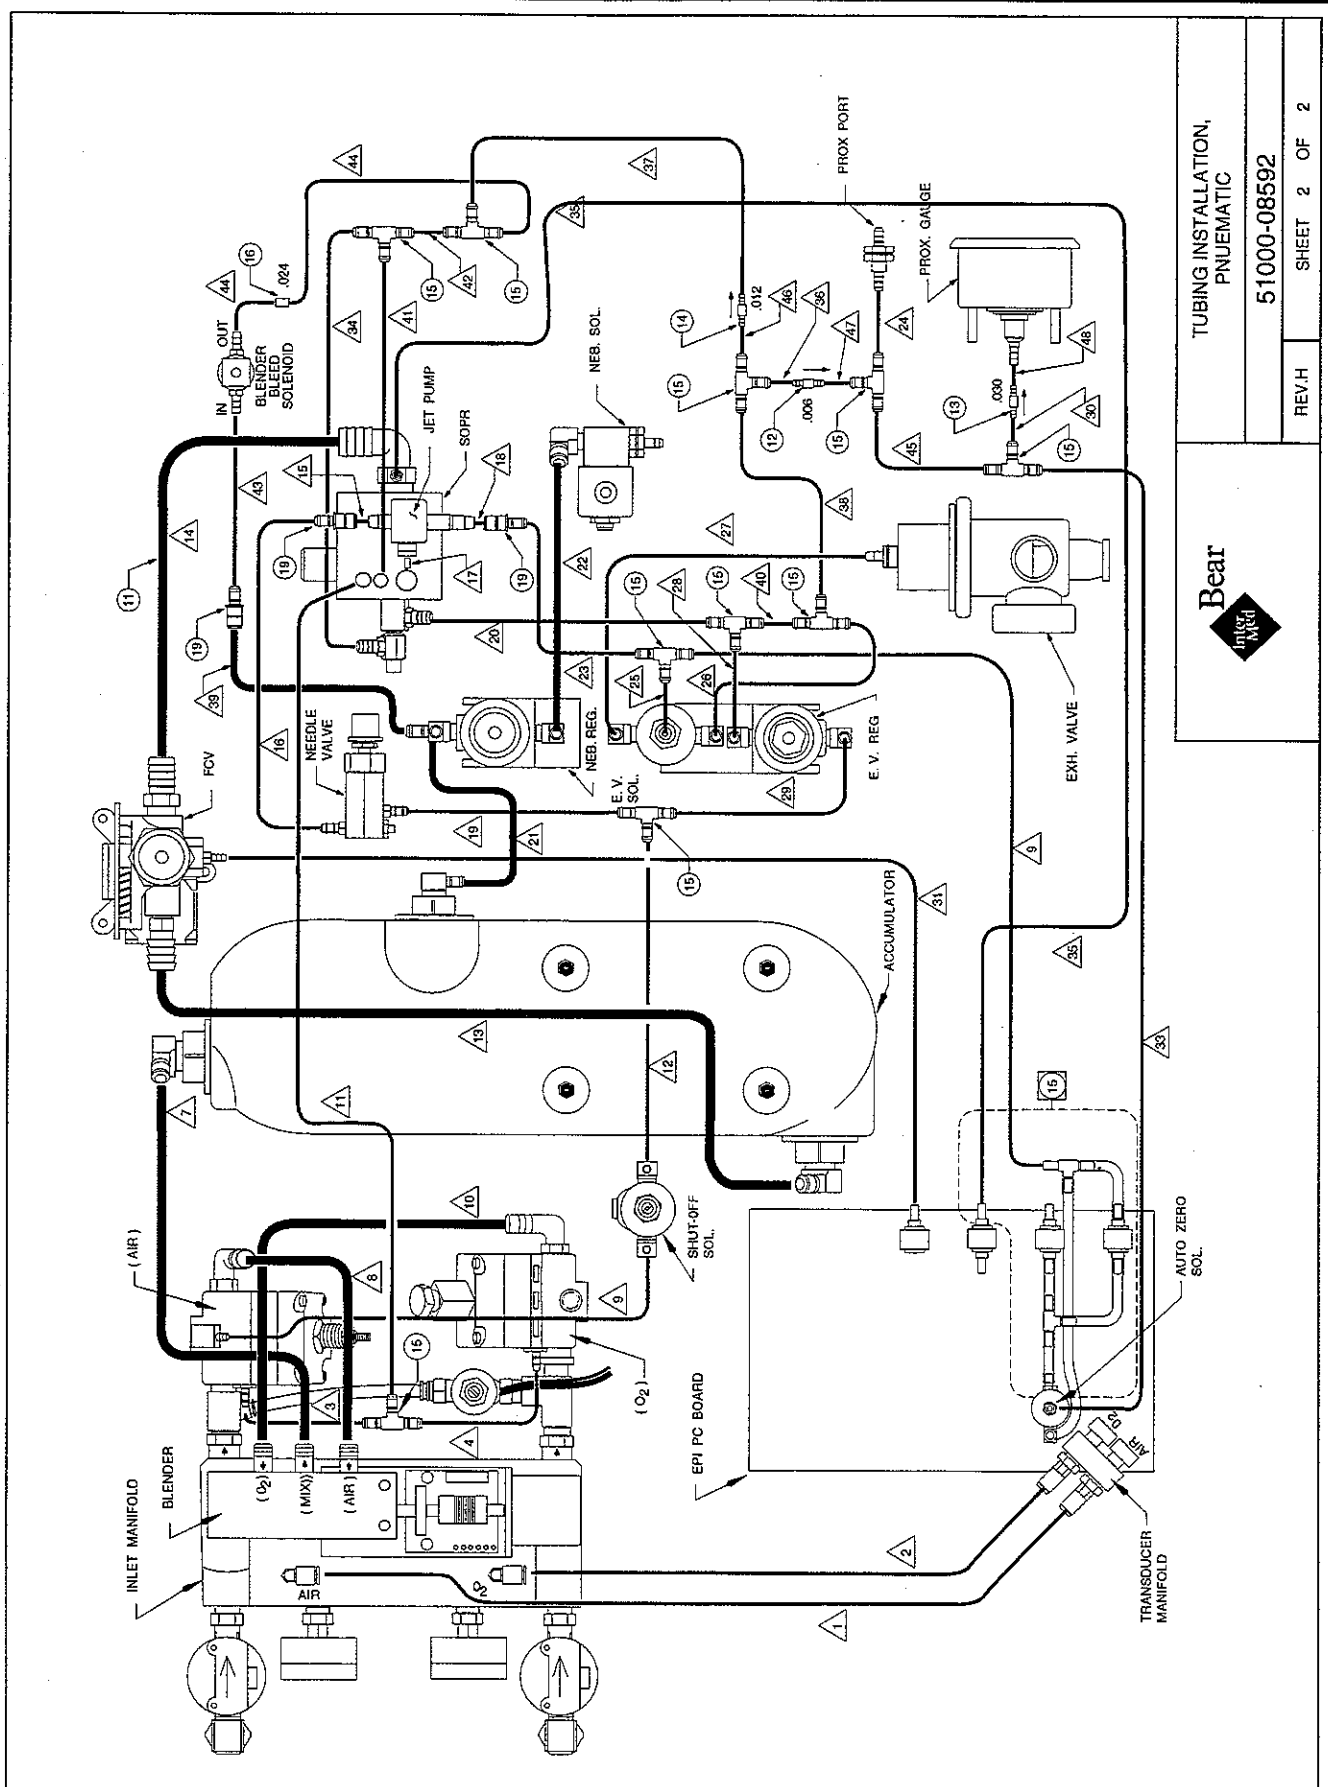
TUBING INSTALLATION, PNUEMATIC

51000-08592

REV. H

SHEET 2 OF 2

Bear

Inter Med

PROX PORT

PROX. GAUGE

BLENDER BLEED SOLENOID

IN

OUT

.024

JET PUMP

SOPR

NEB. SOL.

.012

.006

.030

FCV

NEEDLE VALVE

NEB. REG.

E. V. SOL.

E. V. REG

EXH. VALVE

ACCUMULATOR

SHUT-OFF SOL.

(AIR)

$(O_2)$

(MIX)

(AIR)

BLENDER

INLET MANIFOLD

AIR

$O_2$

EPI PC BOARD

AUTO ZERO SOL.

TRANSDUCER MANIFOLD

1 2 3 4 7 8 9 10 11 12 13 14 15 16 17 18 19 20 21 22 23 24 25 26 27 28 29 30 31 33 34 35 36 37 38 39 40 41 42 43 44 45 46 47 48